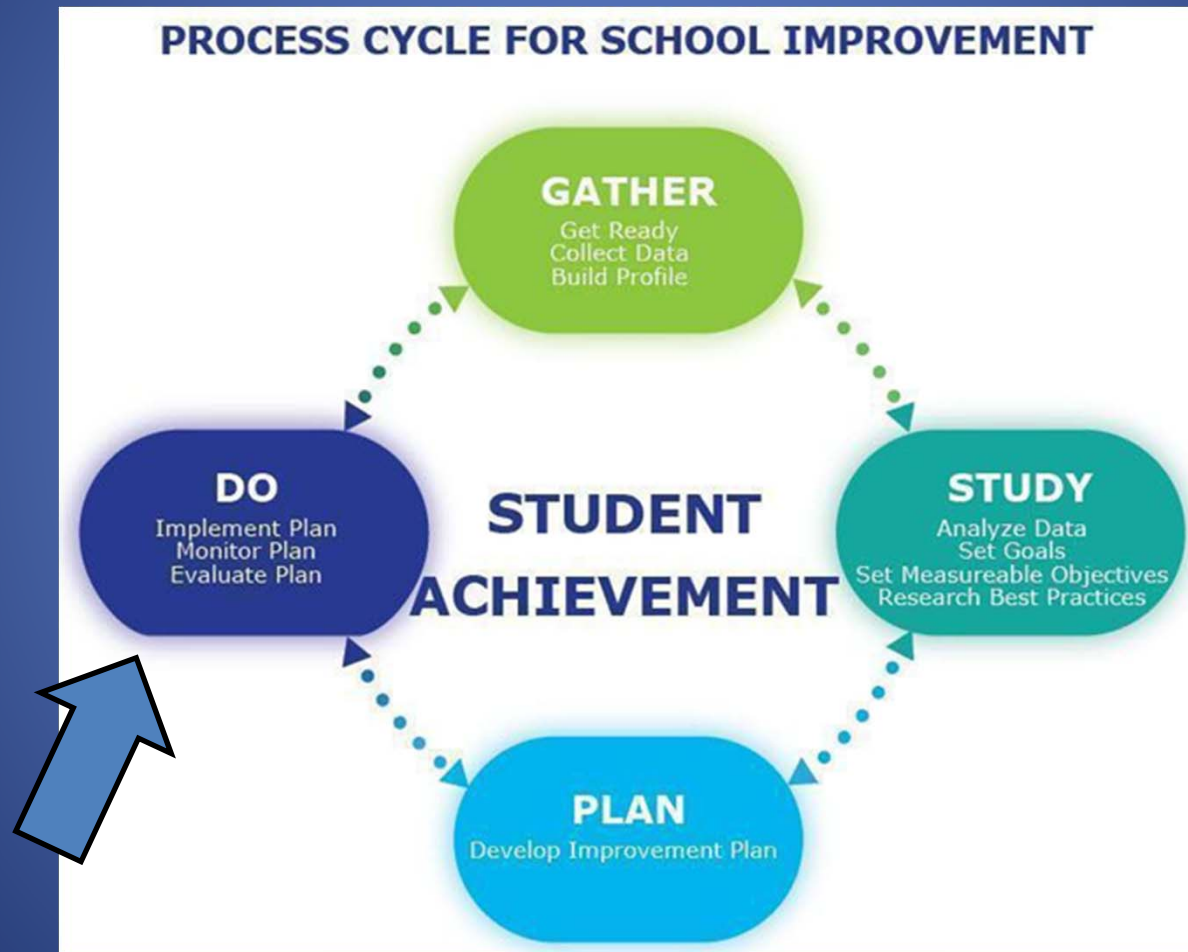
PROCESS CYCLE FOR SCHOOL IMPROVEMENT

GATHER
Get Ready
Collect Data
Build Profile

DO
Implement Plan
Monitor Plan
Evaluate Plan

STUDENT ACHIEVEMENT

STUDY
Analyze Data
Set Goals
Set Measureable Objectives
Research Best Practices

PLAN
Develop Improvement Plan